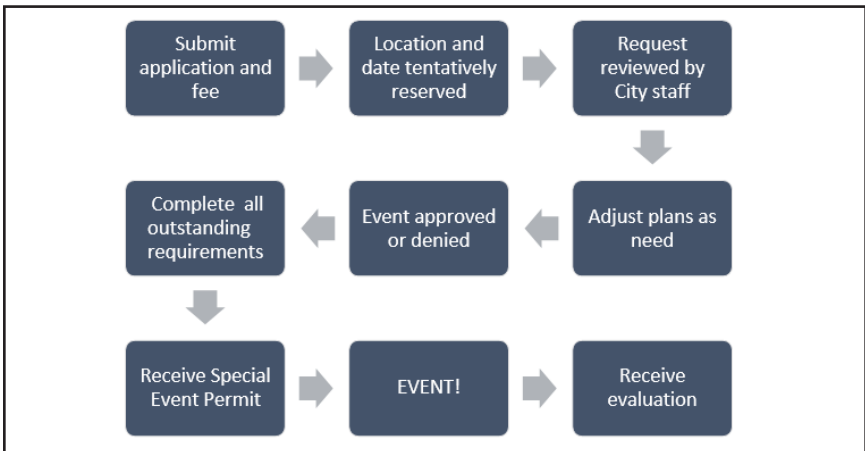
Submit application and fee

Location and date tentatively reserved

Request reviewed by City staff

Adjust plans as need

Event approved or denied

Complete all outstanding requirements

Receive Special Event Permit

EVENT!

Receive evaluation